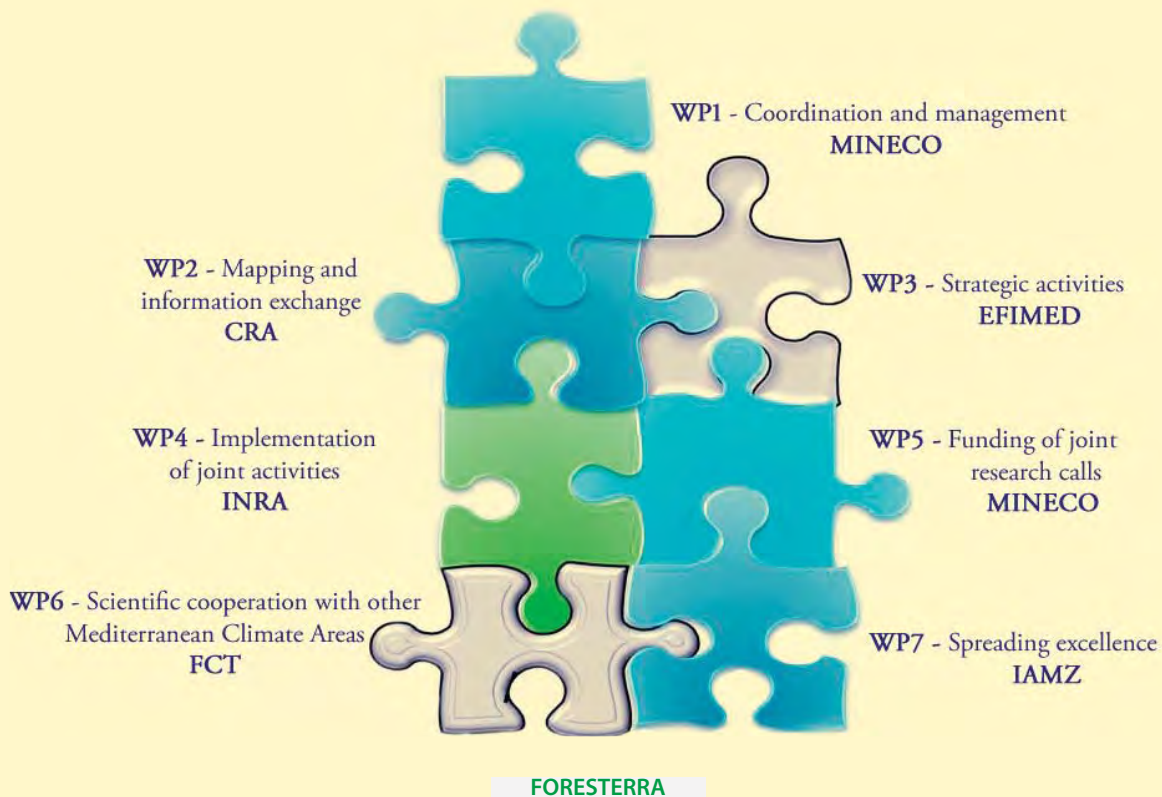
WP1 - Coordination and management
MINECO

WP2 - Mapping and information exchange
CRA

WP3 - Strategic activities
EFIMED

WP4 - Implementation of joint activities
INRA

WP5 - Funding of joint research calls
MINECO

WP6 - Scientific cooperation with other Mediterranean Climate Areas
FCT

WP7 - Spreading excellence
IAMZ

FORESTERRA